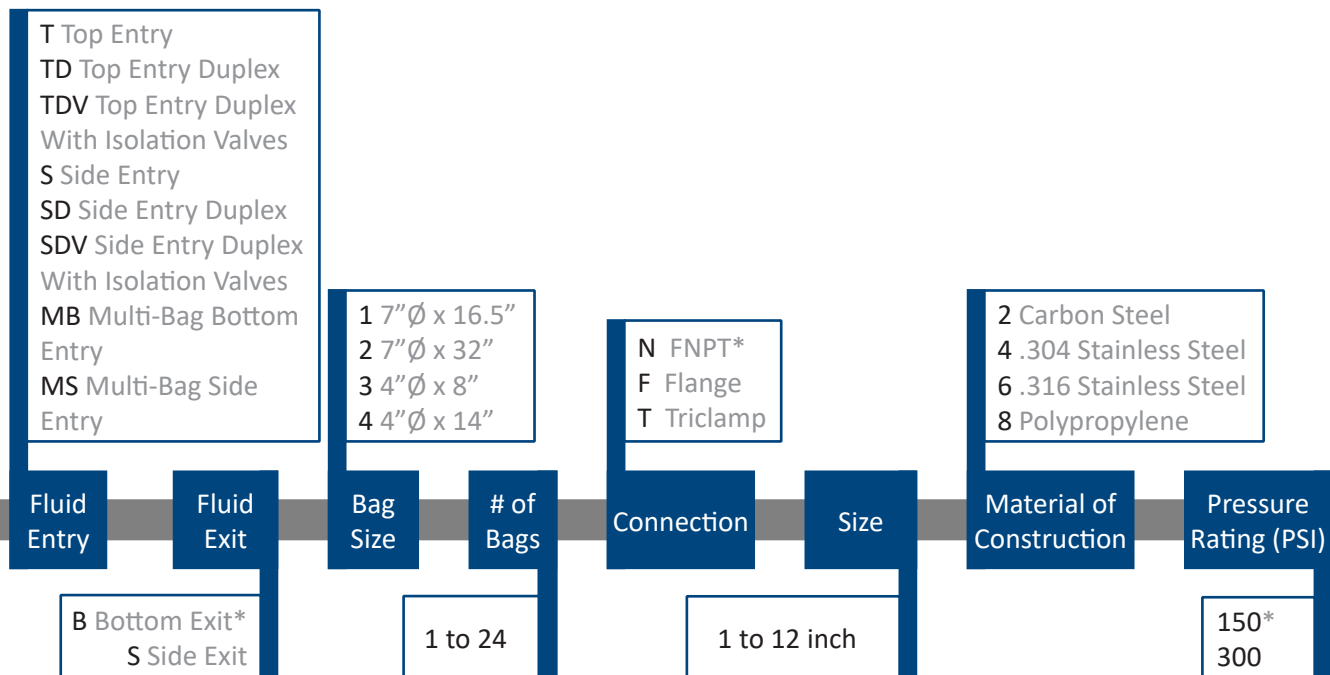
T Top Entry
TD Top Entry Duplex
TDV Top Entry Duplex With Isolation Valves
S Side Entry
SD Side Entry Duplex
SDV Side Entry Duplex With Isolation Valves
MB Multi-Bag Bottom Entry
MS Multi-Bag Side Entry

1 7”Ø x 16.5”
2 7”Ø x 32”
3 4”Ø x 8”
4 4”Ø x 14”

N FNPT*
F Flange
T Triclamp

2 Carbon Steel
4 .304 Stainless Steel
6 .316 Stainless Steel
8 Polypropylene

Fluid Entry

Fluid Exit

Bag Size

# of Bags

Connection

Size

Material of Construction

Pressure Rating (PSI)

B Bottom Exit*
S Side Exit

1 to 24

1 to 12 inch

150*
300